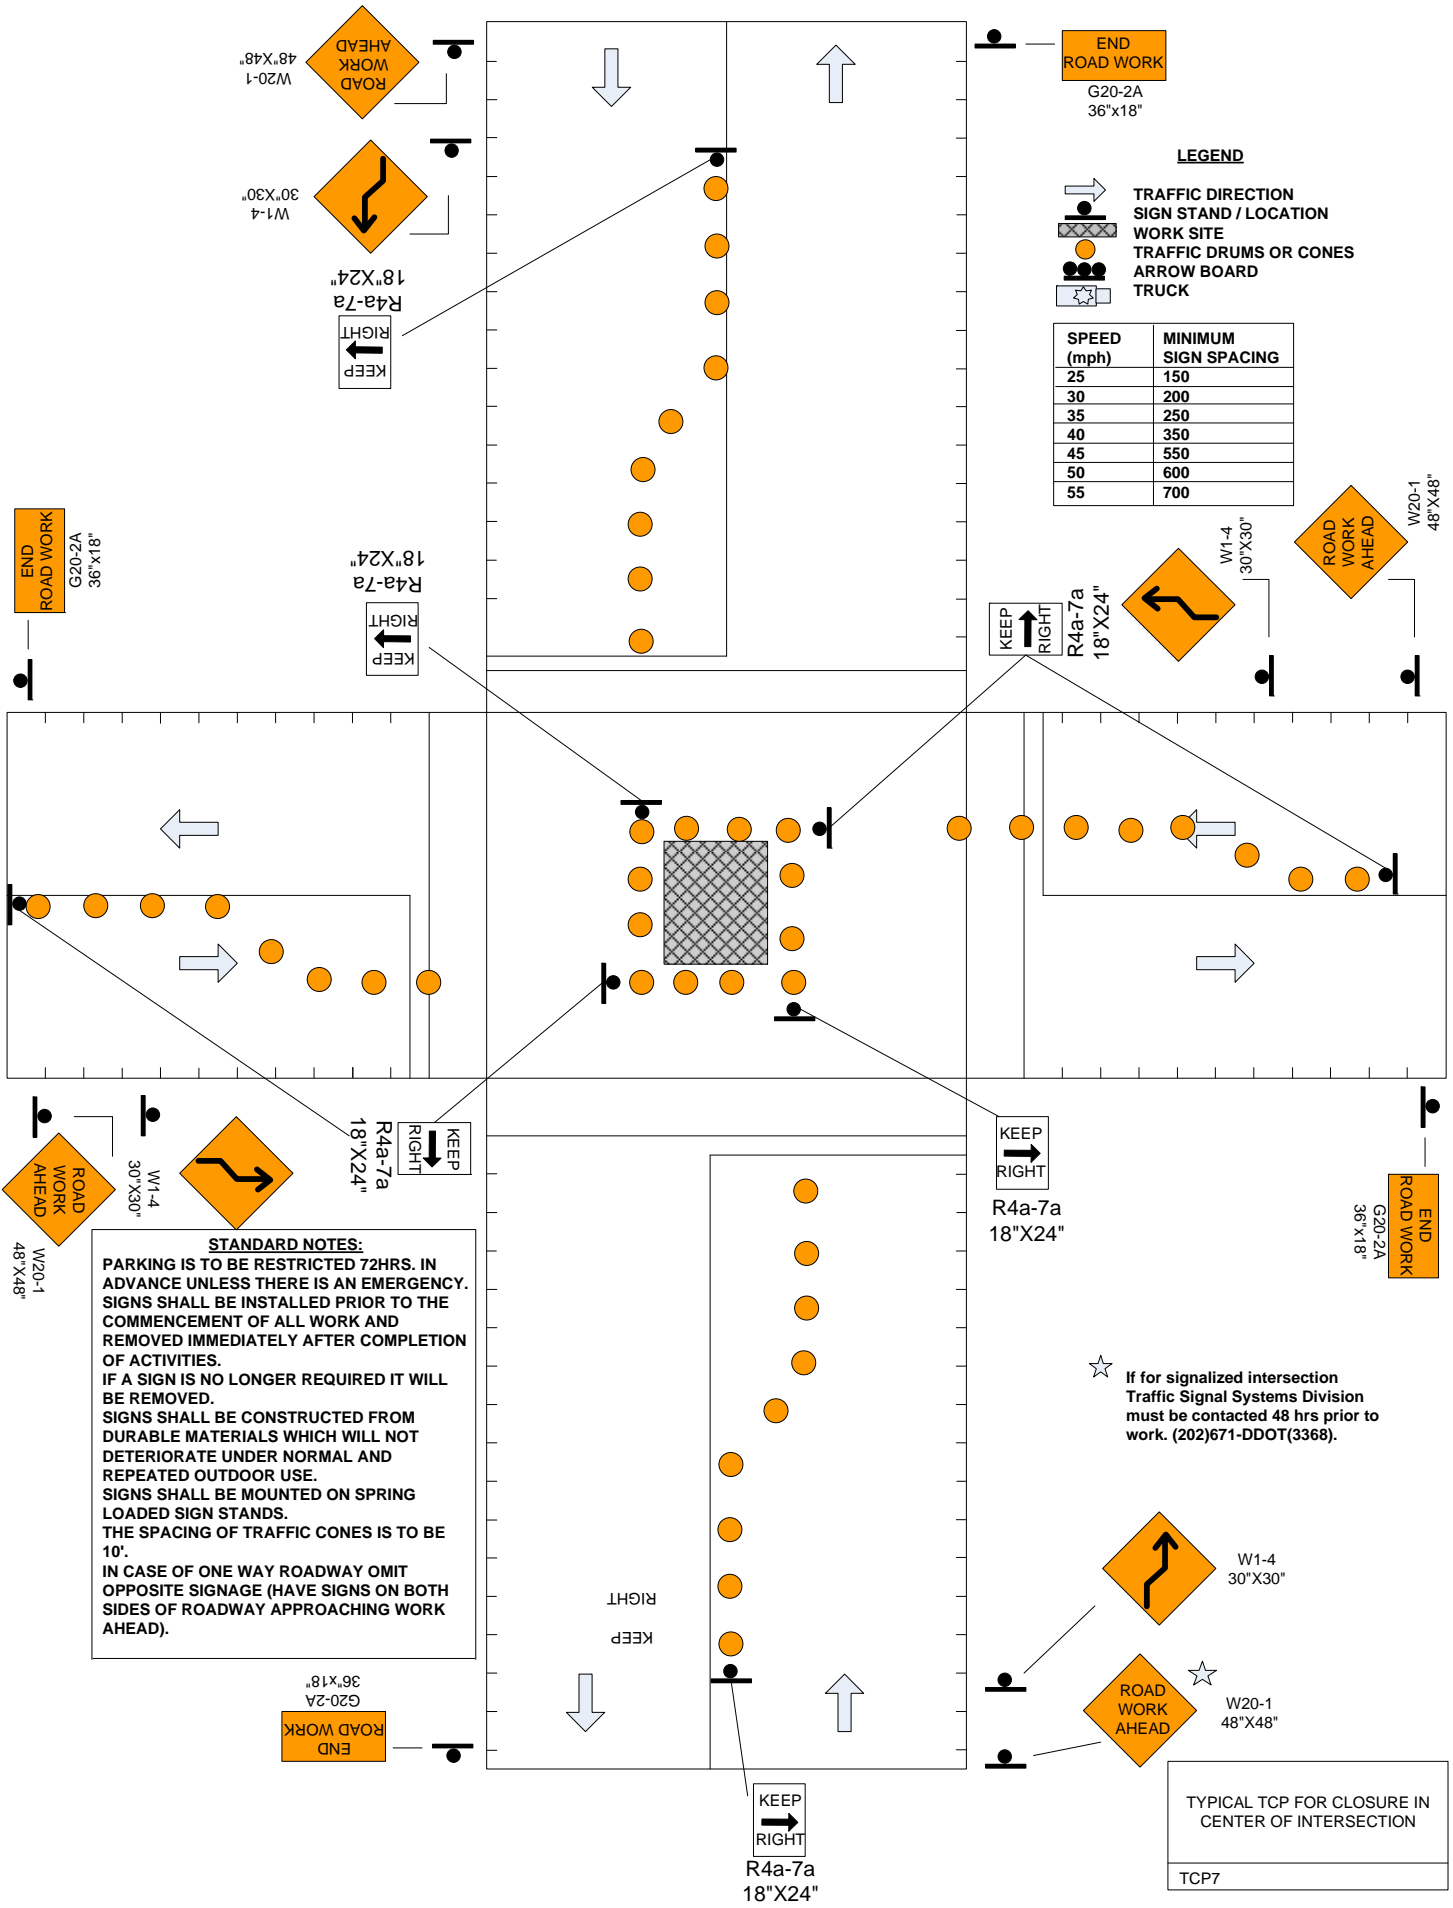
ROAD WORK AHEAD
W20-1
48"X48"

W1-4
30"X30"

R4a-7a
18"X24"

KEEP RIGHT

END ROAD WORK
G20-2A
36"x18"

LEGEND
TRAFFIC DIRECTION
SIGN STAND / LOCATION
WORK SITE
TRAFFIC DRUMS OR CONES
ARROW BOARD
TRUCK

| SPEED (mph) | MINIMUM SIGN SPACING |
|---|---|
| 25 | 150 |
| 30 | 200 |
| 35 | 250 |
| 40 | 350 |
| 45 | 550 |
| 50 | 600 |
| 55 | 700 |

END ROAD WORK
G20-2A
36"x18"

R4a-7a
18"X24"
KEEP RIGHT

KEEP RIGHT
R4a-7a
18"X24"

W1-4
30"X30"

ROAD WORK AHEAD
W20-1
48"X48"

ROAD WORK AHEAD
W20-1
48"X48"

W1-4
30"X30"

R4a-7a
18"X24"
KEEP RIGHT

KEEP RIGHT
R4a-7a
18"X24"

END ROAD WORK
G20-2A
36"x18"

STANDARD NOTES:
PARKING IS TO BE RESTRICTED 72HRS. IN ADVANCE UNLESS THERE IS AN EMERGENCY.
SIGNS SHALL BE INSTALLED PRIOR TO THE COMMENCEMENT OF ALL WORK AND REMOVED IMMEDIATELY AFTER COMPLETION OF ACTIVITIES.
IF A SIGN IS NO LONGER REQUIRED IT WILL BE REMOVED.
SIGNS SHALL BE CONSTRUCTED FROM DURABLE MATERIALS WHICH WILL NOT DETERIORATE UNDER NORMAL AND REPEATED OUTDOOR USE.
SIGNS SHALL BE MOUNTED ON SPRING LOADED SIGN STANDS.
THE SPACING OF TRAFFIC CONES IS TO BE 10'.
IN CASE OF ONE WAY ROADWAY OMIT OPPOSITE SIGNAGE (HAVE SIGNS ON BOTH SIDES OF ROADWAY APPROACHING WORK AHEAD).

If for signalized intersection Traffic Signal Systems Division must be contacted 48 hrs prior to work. (202)671-DDOT(3368).

KEEP RIGHT

W1-4
30"X30"

ROAD WORK AHEAD
W20-1
48"X48"

END ROAD WORK
G20-2A
36"x18"

KEEP RIGHT
R4a-7a
18"X24"

TYPICAL TCP FOR CLOSURE IN CENTER OF INTERSECTION
TCP7